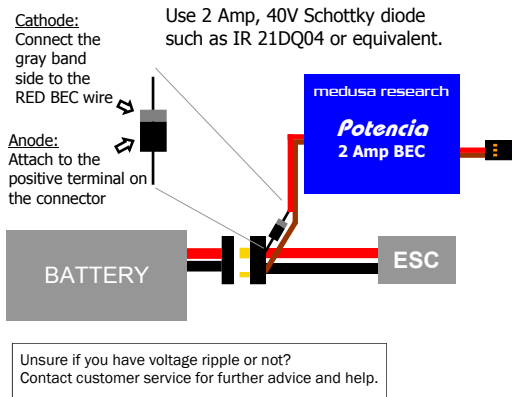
Cathode:
Connect the gray band side to the RED BEC wire

Use 2 Amp, 40V Schottky diode such as IR 21DQ04 or equivalent.

Anode:
Attach to the positive terminal on the connector

medusa research
Potencia
2 Amp BEC

BATTERY

ESC

Unsure if you have voltage ripple or not?
Contact customer service for further advice and help.